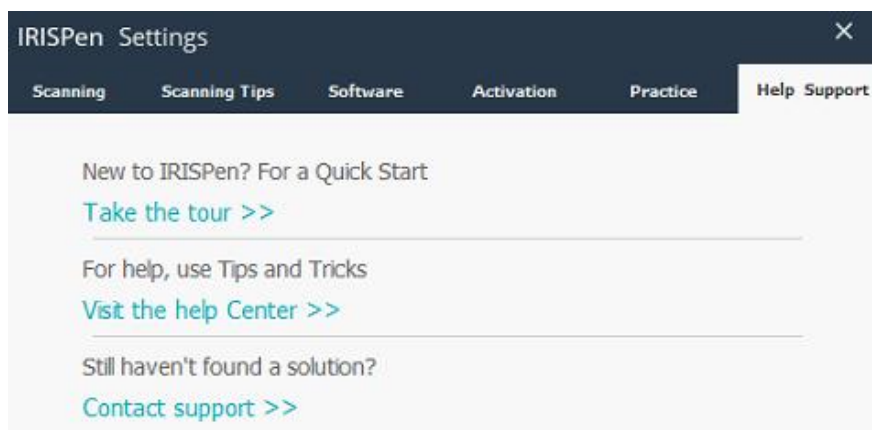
IRISPen Settings ×

Scanning Scanning Tips Software Activation Practice Help Support

New to IRISPen? For a Quick Start

Take the tour >>

For help, use Tips and Tricks

Visit the help Center >>

Still haven't found a solution?

Contact support >>